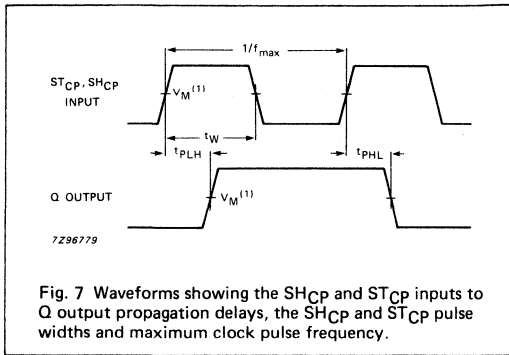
$1/f_{max}$

$ST_{CP}$, $SH_{CP}$ INPUT

$V_M^{(1)}$

$t_W$

$t_{PLH}$

$t_{PHL}$

Q OUTPUT

$V_M^{(1)}$

7Z96779

Fig. 7 Waveforms showing the $SH_{CP}$ and $ST_{CP}$ inputs to Q output propagation delays, the $SH_{CP}$ and $ST_{CP}$ pulse widths and maximum clock pulse frequency.